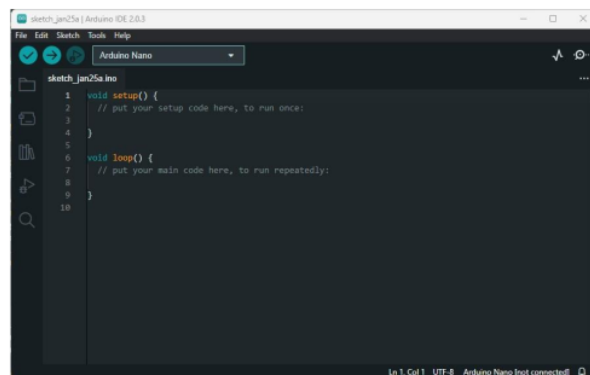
sketch_jan25a | Arduino IDE 2.0.3

File Edit Sketch Tools Help

Arduino Nano

sketch_jan25a.ino

1 void setup() {
2 // put your setup code here, to run once:
3
4 }
5
6 void loop() {
7 // put your main code here, to run repeatedly:
8
9 }
10

Ln 1, Col 1 UTF-8 Arduino Nano [not connected]